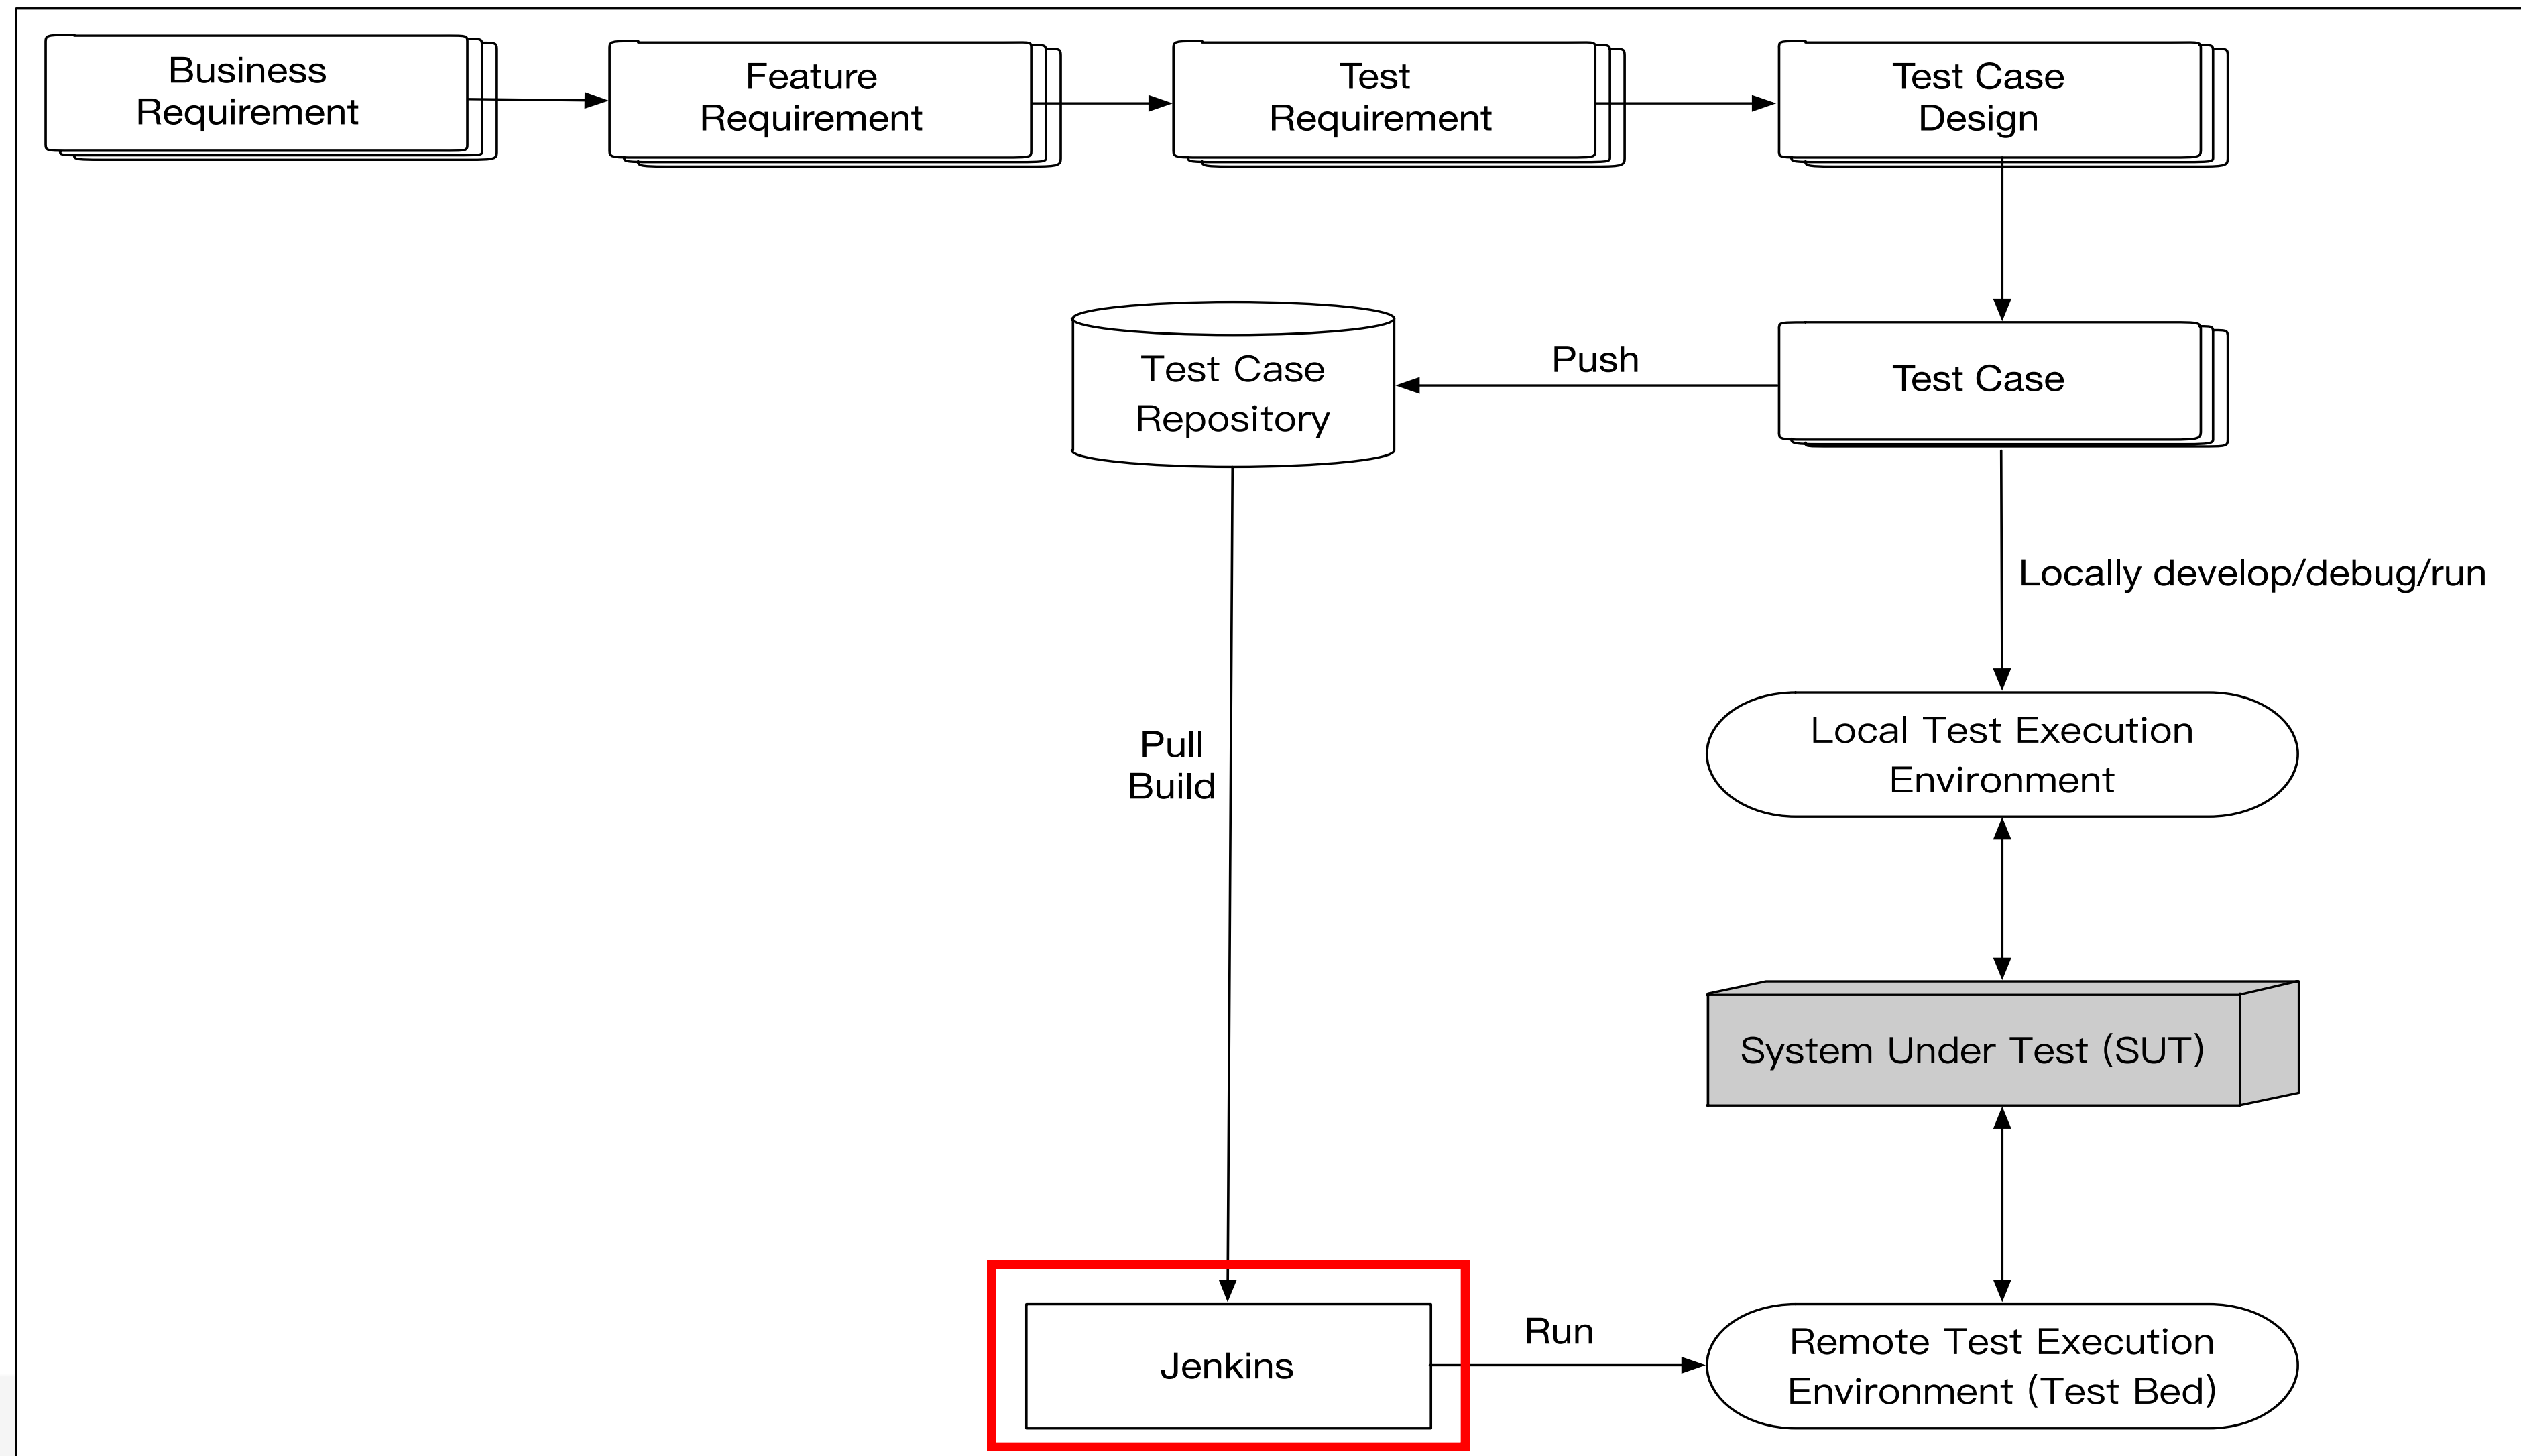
Business Requirement

Feature Requirement

Test Requirement

Test Case Design

Test Case Repository

Push

Test Case

Locally develop/debug/run

Local Test Execution Environment

Pull Build

System Under Test (SUT)

Jenkins

Run

Remote Test Execution Environment (Test Bed)